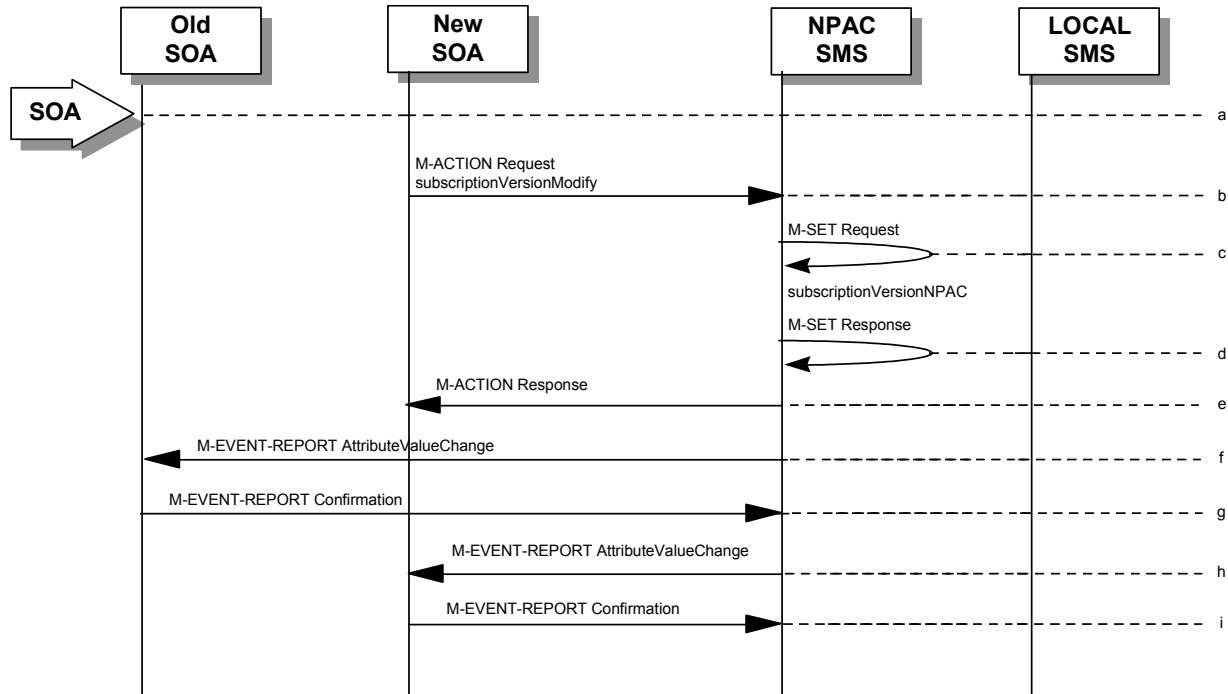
Old SOA

New SOA

NPAC SMS

LOCAL SMS

SOA

a

M-ACTION Request subscriptionVersionModify

b

M-SET Request

c

subscriptionVersionNPAC

M-SET Response

d

M-ACTION Response

e

M-EVENT-REPORT AttributeValueChange

f

M-EVENT-REPORT Confirmation

g

M-EVENT-REPORT AttributeValueChange

h

M-EVENT-REPORT Confirmation

i